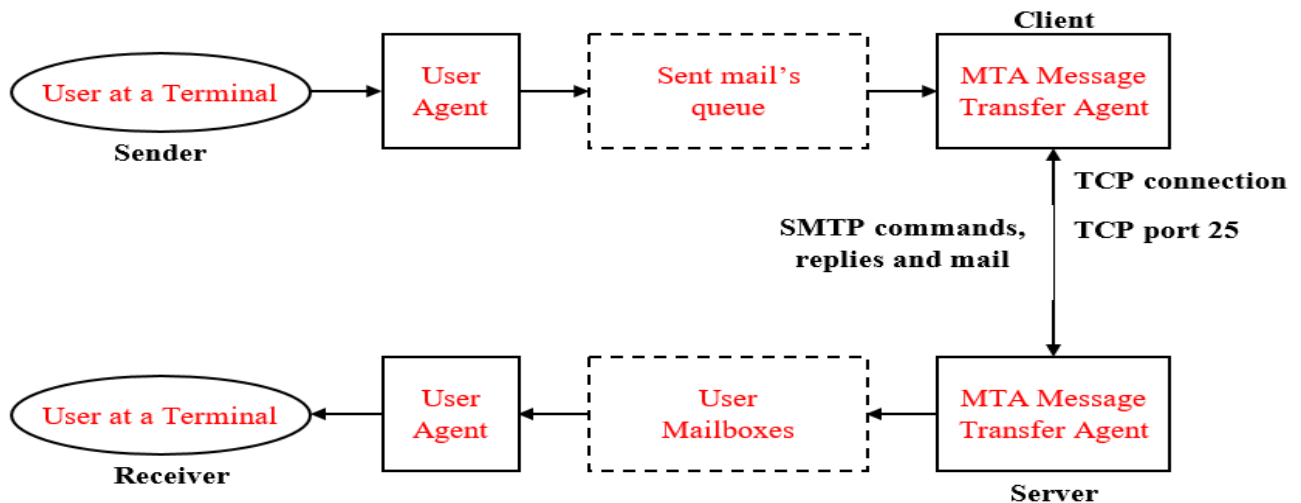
Client

User at a Terminal

Sender

User Agent

Sent mail's queue

MTA Message Transfer Agent

TCP connection

TCP port 25

SMTP commands, replies and mail

User at a Terminal

Receiver

User Agent

User Mailboxes

MTA Message Transfer Agent

Server